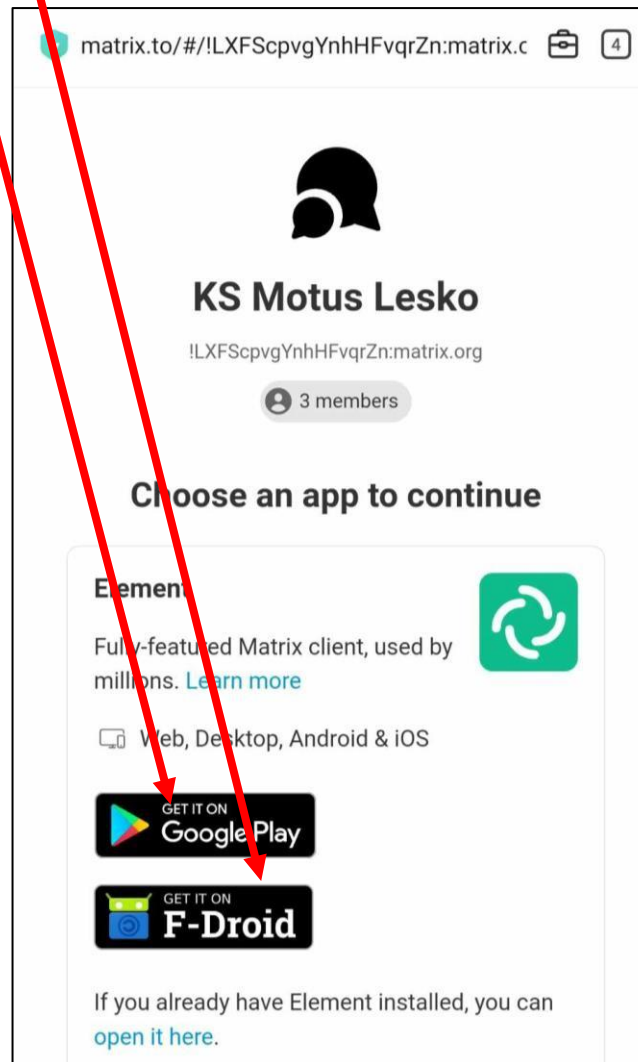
matrix.to/#/!LXFScpvgYnhHFvqrZn:matrix.c

4

KS Motus Lesko

!LXFScpvgYnhHFvqrZn:matrix.org

3 members

Choose an app to continue

Element

Fully-featured Matrix client, used by millions. Learn more

Web, Desktop, Android & iOS

GET IT ON Google Play

GET IT ON F-Droid

If you already have Element installed, you can open it here.